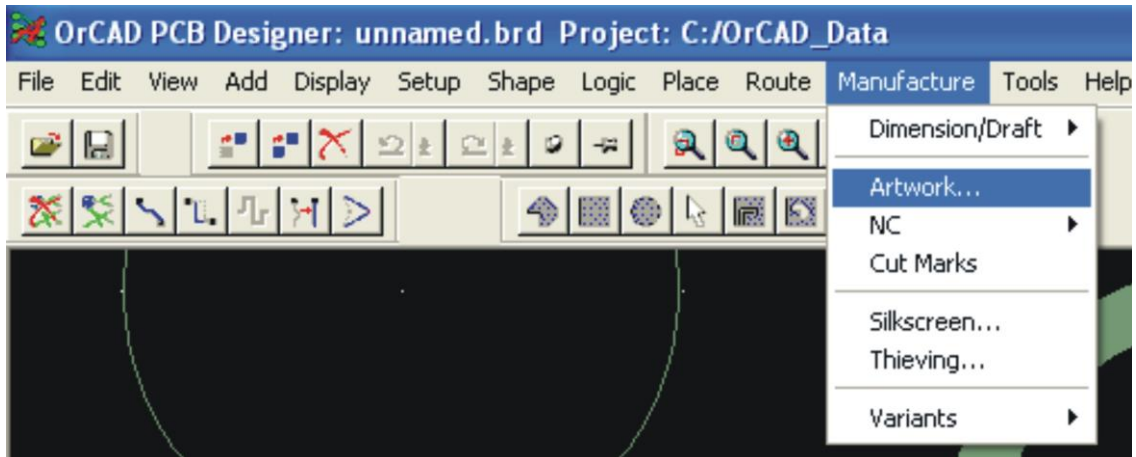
OrCAD PCB Designer: unnamed.brd Project: C:/OrCAD_Data

File Edit View Add Display Setup Shape Logic Place Route Manufacture Tools Help

Dimension/Draft
Artwork...
NC
Cut Marks
Silkscreen...
Thieving...
Variants